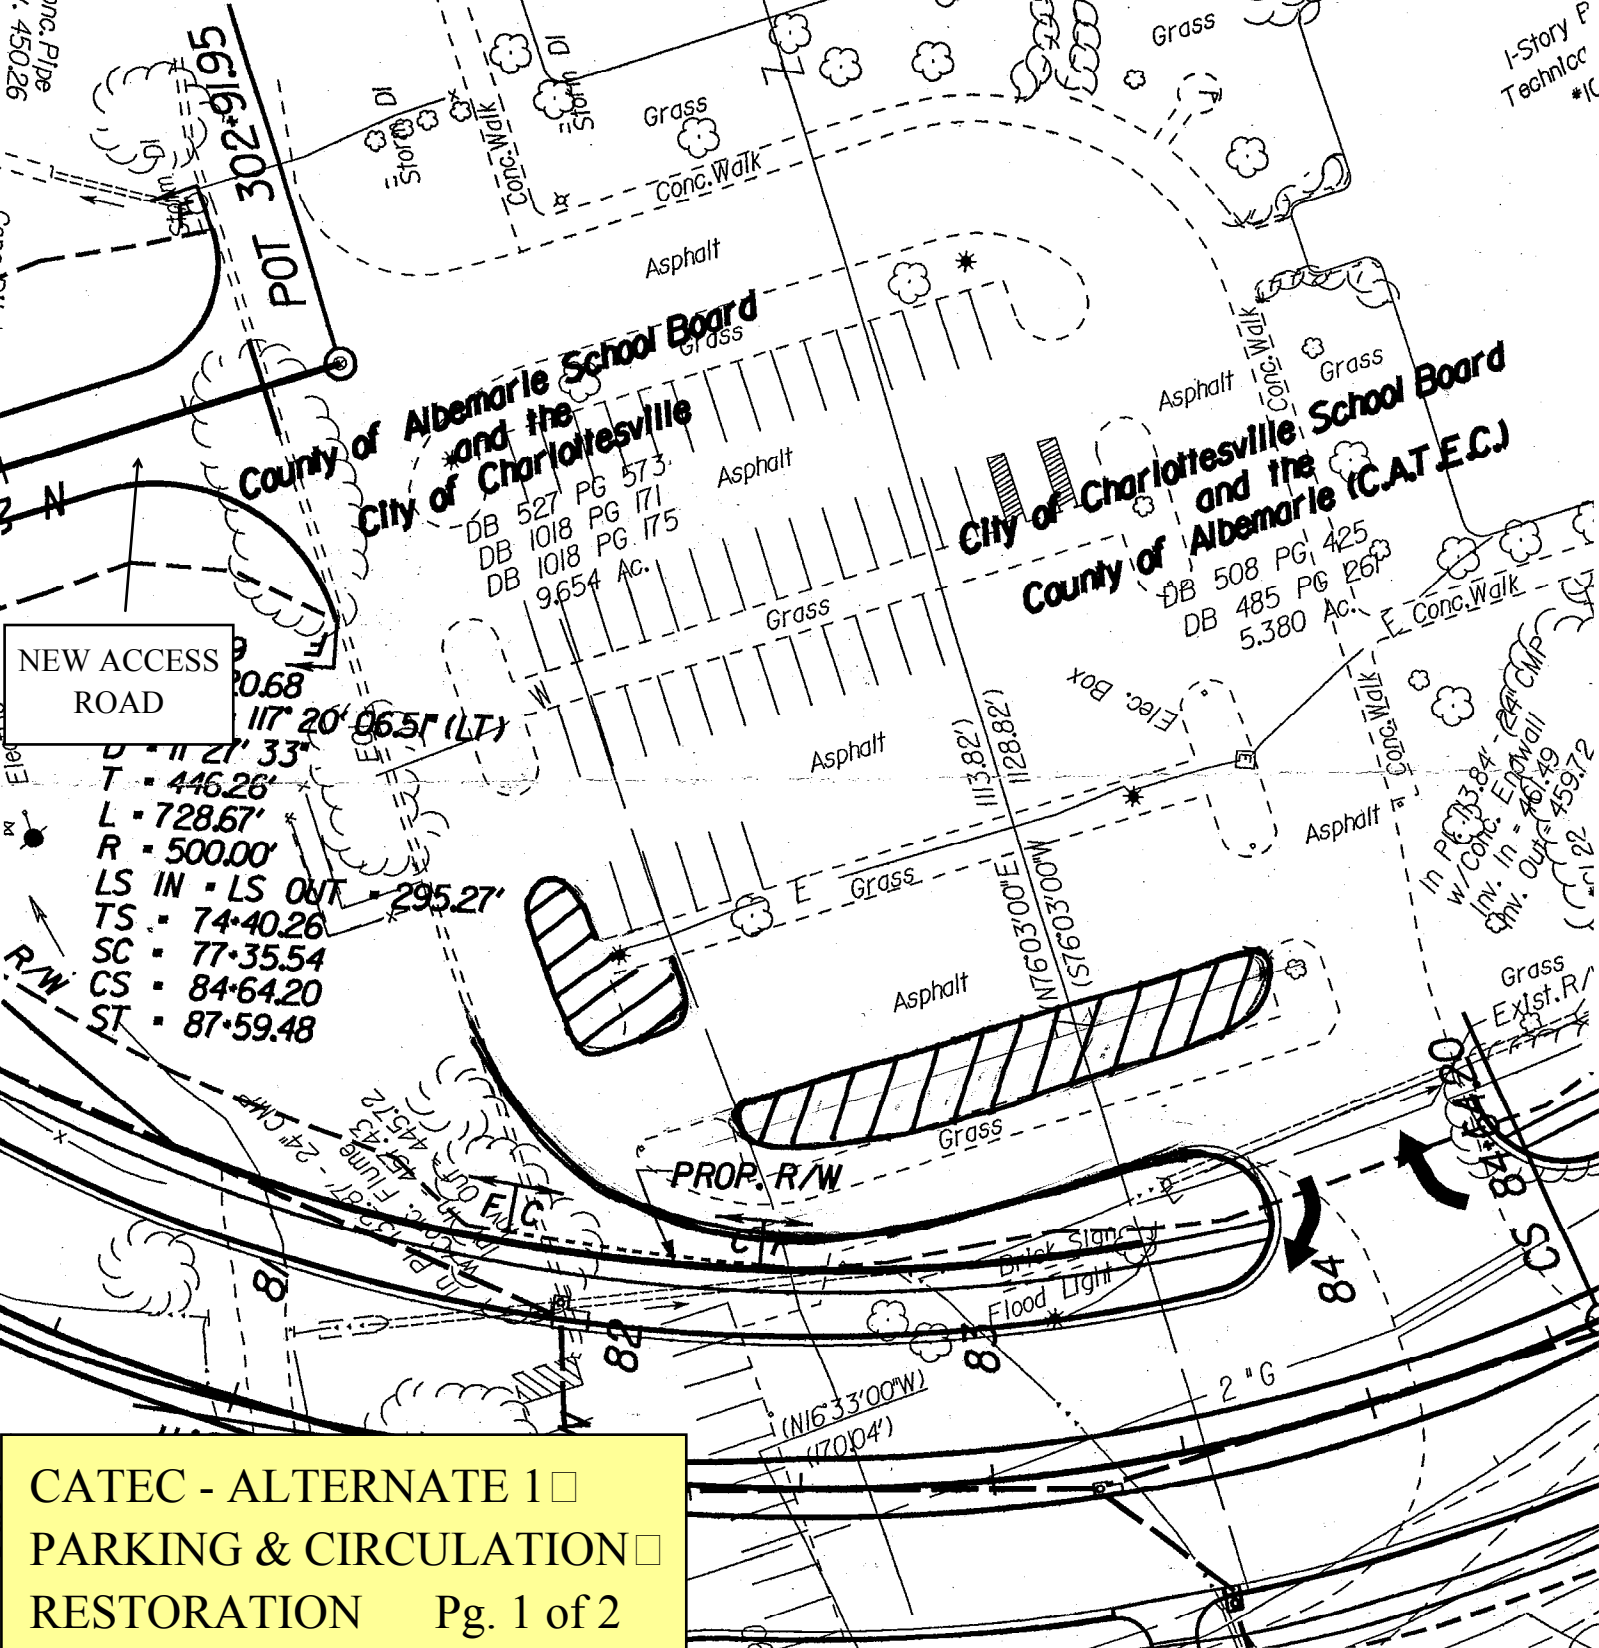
Conc. Pipe
450.26
POT 302+91.95
Storm DI
Storm DI
Conc. Walk
Grass
Conc. Walk
Grass
1-Story
Technical
Asphalt
County of Albemarle School Board
and the
City of Charlottesville
Grass
DB 527 PG 573
DB 1018 PG 171
DB 1018 PG 175
9.654 Ac.
Asphalt
Asphalt
Conc. Walk
Grass
City of Charlottesville School Board
and the
County of Albemarle (C.A.T.E.C.)
DB 508 PG 425
DB 485 PG 261
5.380 Ac.
E. Conc. Walk
Grass
N
NEW ACCESS ROAD
20.68
117° 20' 06.51" (LT)
D = 11° 27' 33"
T = 446.26'
L = 728.67'
R = 500.00'
LS IN = LS OUT = 295.27'
TS = 74+40.26
SC = 77+35.54
CS = 84+64.20
ST = 87+59.48
R/W
W
Asphalt
Elec. Box
(113.82')
128.82'
Conc. Walk
24" CMP
Endwall
Inv. In = 461.49
Inv. Out = 459.72
Asphalt
E
Grass
N76°03'00"E
(S76°03'00"W)
Asphalt
Grass
Exist. R/W
PROP. R/W
Grass
24" CMP
Flume
457.2
445.72
E/C
C/L
Brick Sign
Flood Light
81
82
83
84
CS 84+64.20
2" G
(N16°33'00"W)
(170.04')
CATEC - ALTERNATE 1
PARKING & CIRCULATION
RESTORATION Pg. 1 of 2